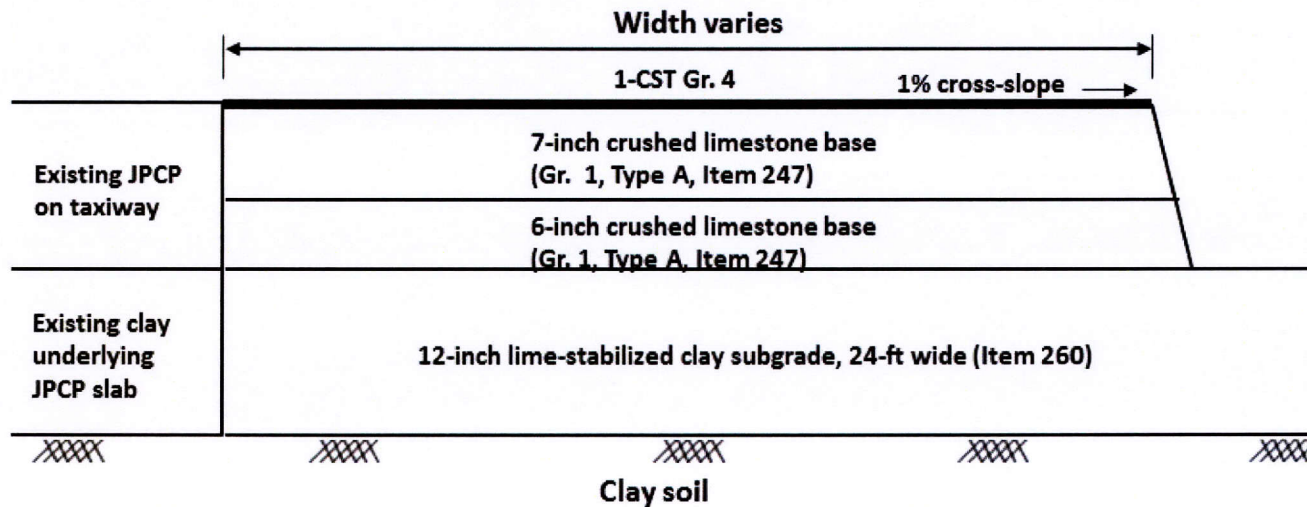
Width varies

1-CST Gr. 4

1% cross-slope

Existing JPCP on taxiway

7-inch crushed limestone base (Gr. 1, Type A, Item 247)

6-inch crushed limestone base (Gr. 1, Type A, Item 247)

Existing clay underlying JPCP slab

12-inch lime-stabilized clay subgrade, 24-ft wide (Item 260)

Clay soil